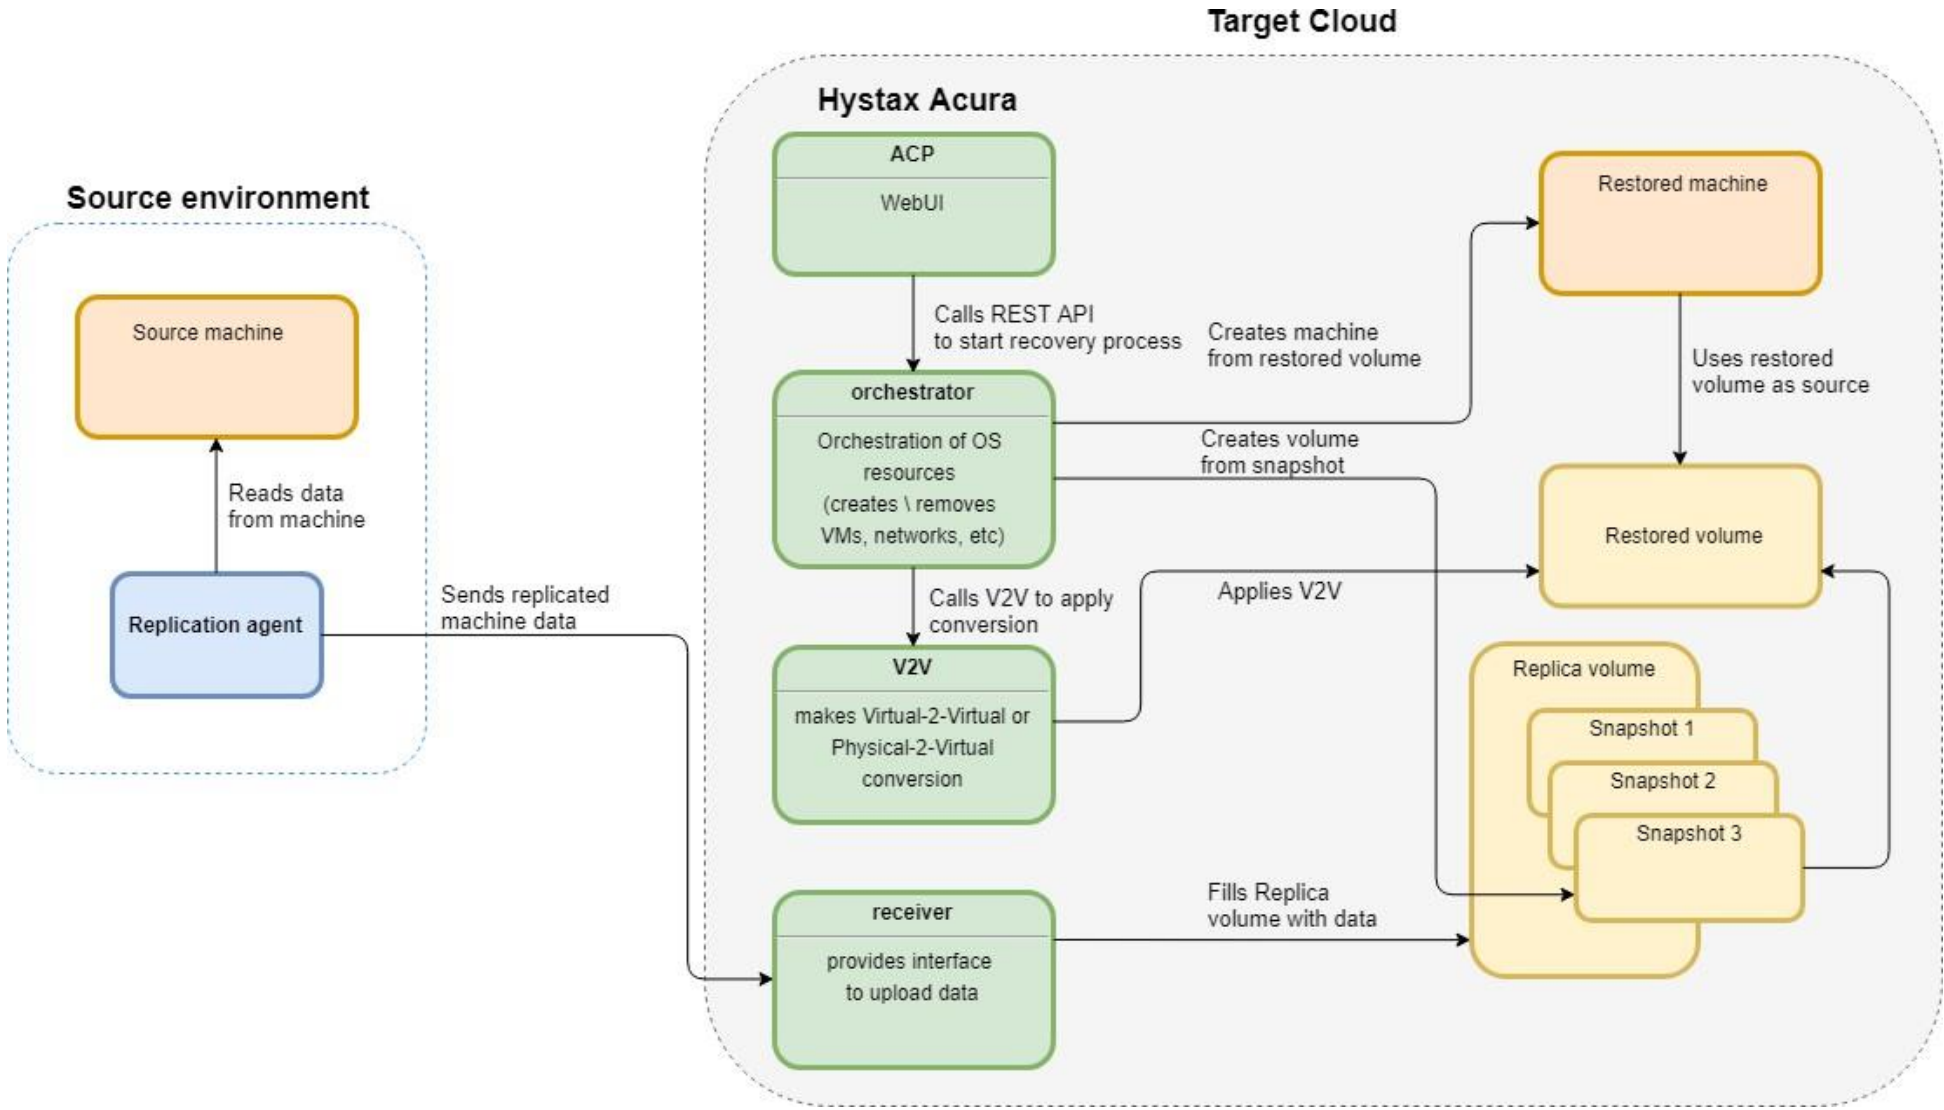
Target Cloud

Hystax Acura

Source environment

Source machine

Reads data from machine

Replication agent

Sends replicated machine data

ACP

WebUI

Calls REST API to start recovery process

orchestrator

Orchestration of OS resources (creates \ removes VMs, networks, etc)

Calls V2V to apply conversion

V2V

makes Virtual-2-Virtual or Physical-2-Virtual conversion

receiver

provides interface to upload data

Creates machine from restored volume

Creates volume from snapshot

Applies V2V

Fills Replica volume with data

Restored machine

Uses restored volume as source

Restored volume

Replica volume

Snapshot 1

Snapshot 2

Snapshot 3